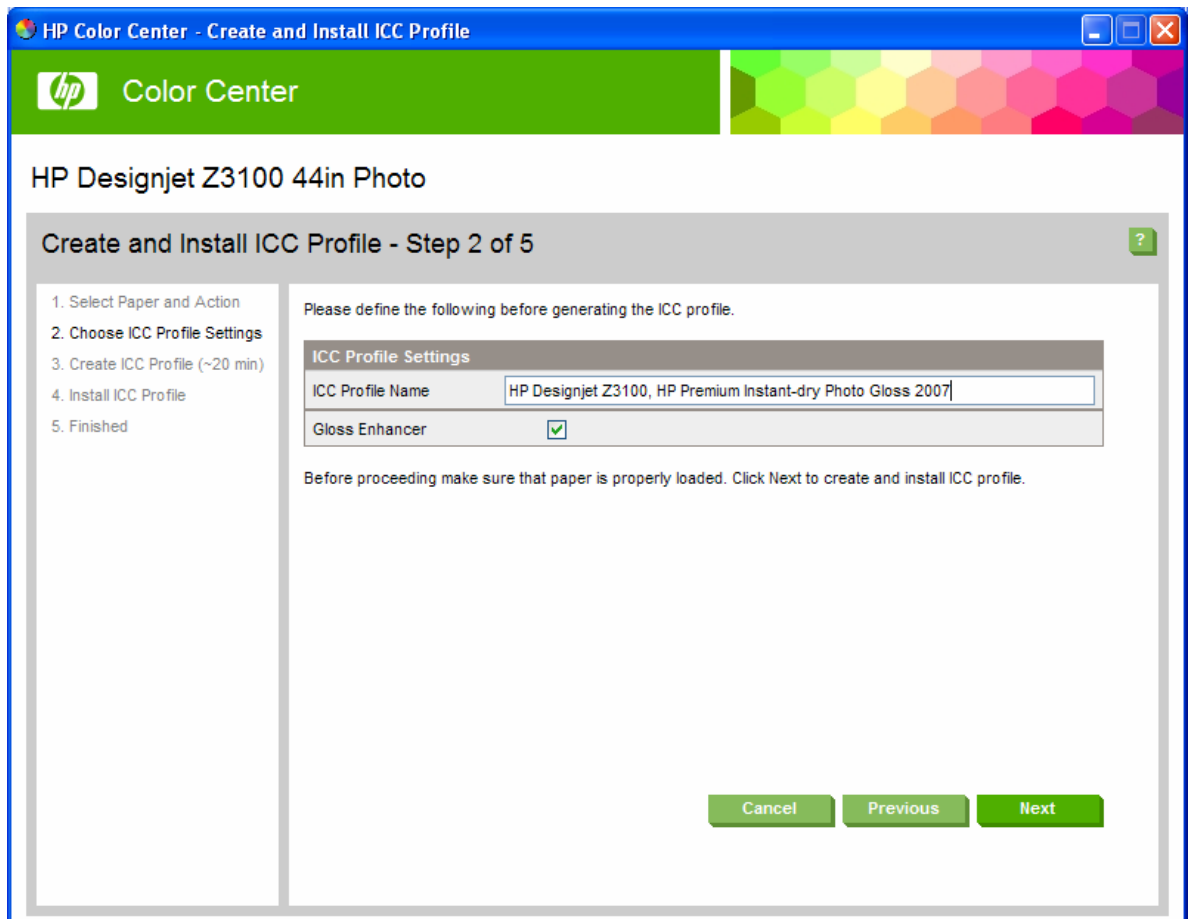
HP Color Center - Create and Install ICC Profile

hp Color Center

HP Designjet Z3100 44in Photo

Create and Install ICC Profile - Step 2 of 5

?

1. Select Paper and Action
2. Choose ICC Profile Settings
3. Create ICC Profile (~20 min)
4. Install ICC Profile
5. Finished

Please define the following before generating the ICC profile.

| ICC Profile Settings | |
|---|---|
| ICC Profile Name | HP Designjet Z3100, HP Premium Instant-dry Photo Gloss 2007 |
| Gloss Enhancer | ✓ |

Before proceeding make sure that paper is properly loaded. Click Next to create and install ICC profile.

Cancel Previous Next